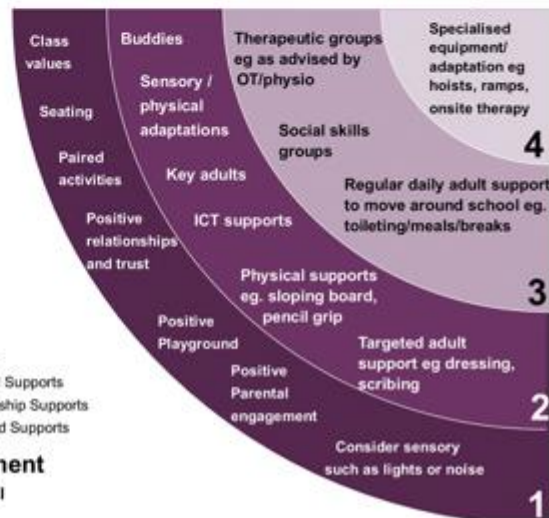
Class values

Seating

Paired activities

Positive relationships and trust

Positive Playground

Positive Parental engagement

Consider sensory such as lights or noise

1

Buddies

Sensory / physical adaptations

Key adults

ICT supports

Physical supports eg. sloping board, pencil grip

Targeted adult support eg dressing, scribing

2

Therapeutic groups eg as advised by OT/physio

Social skills groups

Regular daily adult support to move around school eg. toileting/meals/breaks

3

Specialised equipment/ adaptation eg hoists, ramps, onsite therapy

4

Supports
ship Supports
d Supports

ment
l